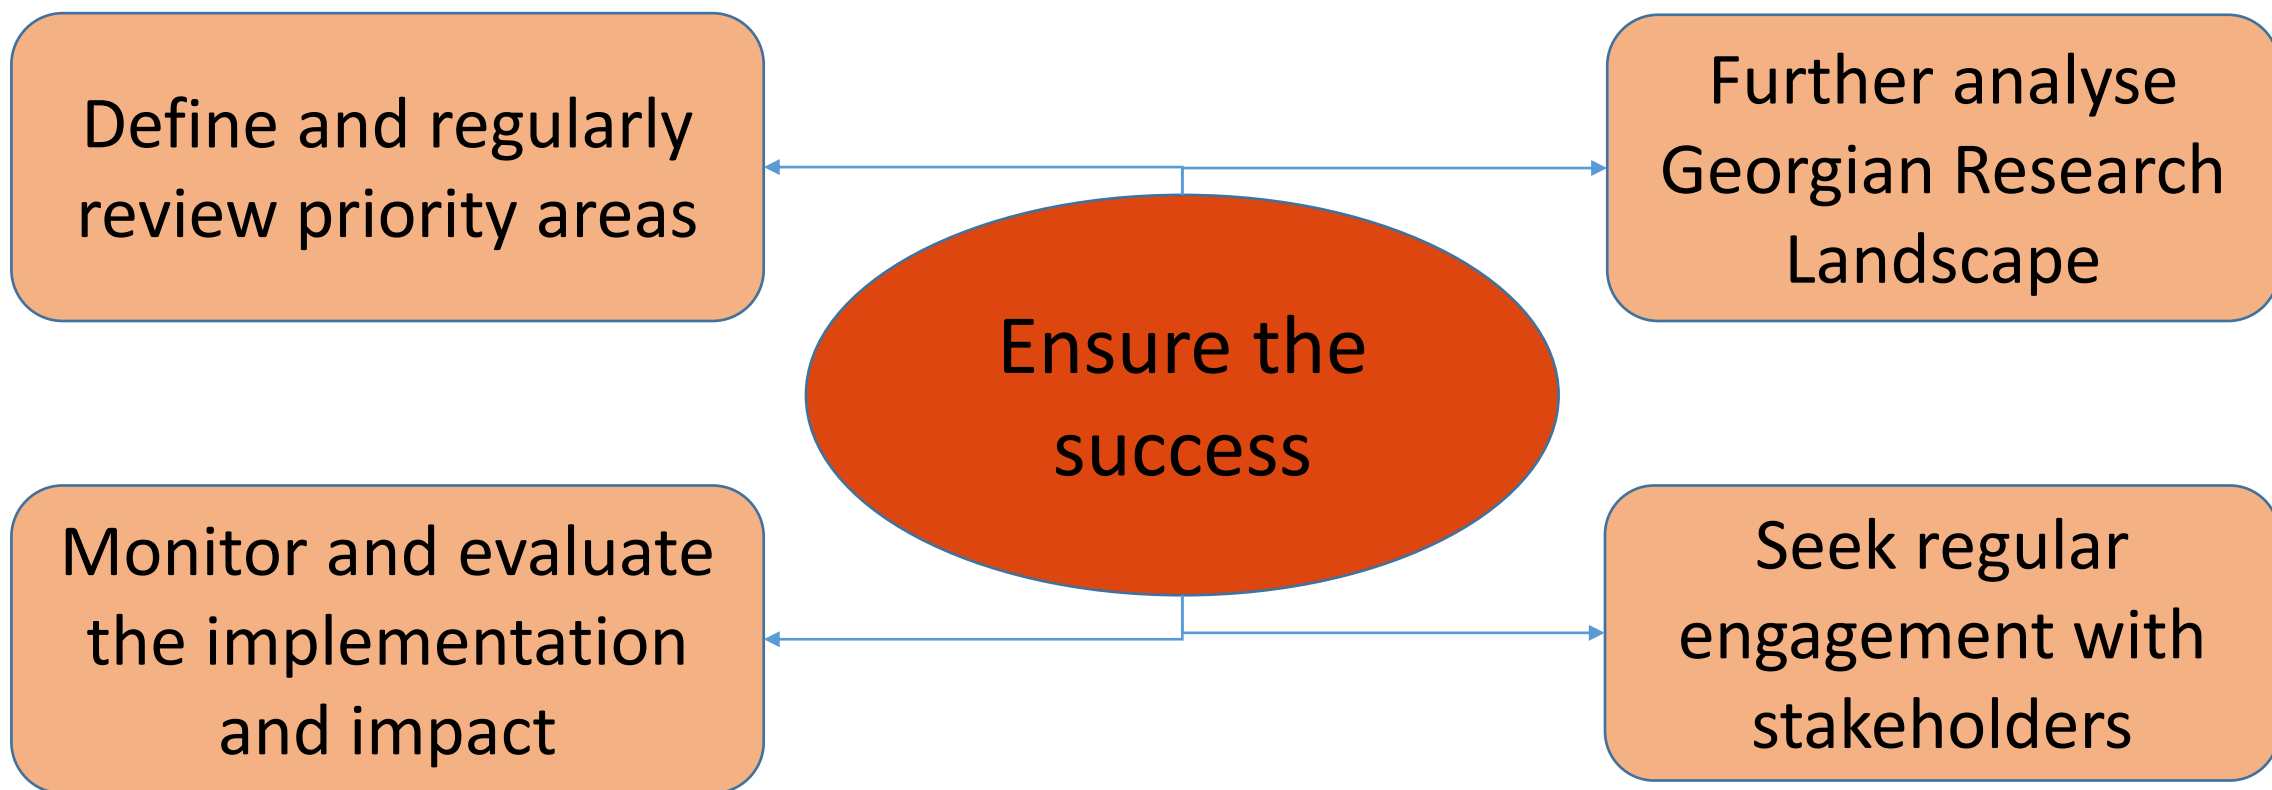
Define and regularly review priority areas

Further analyse Georgian Research Landscape

Ensure the success

Monitor and evaluate the implementation and impact

Seek regular engagement with stakeholders